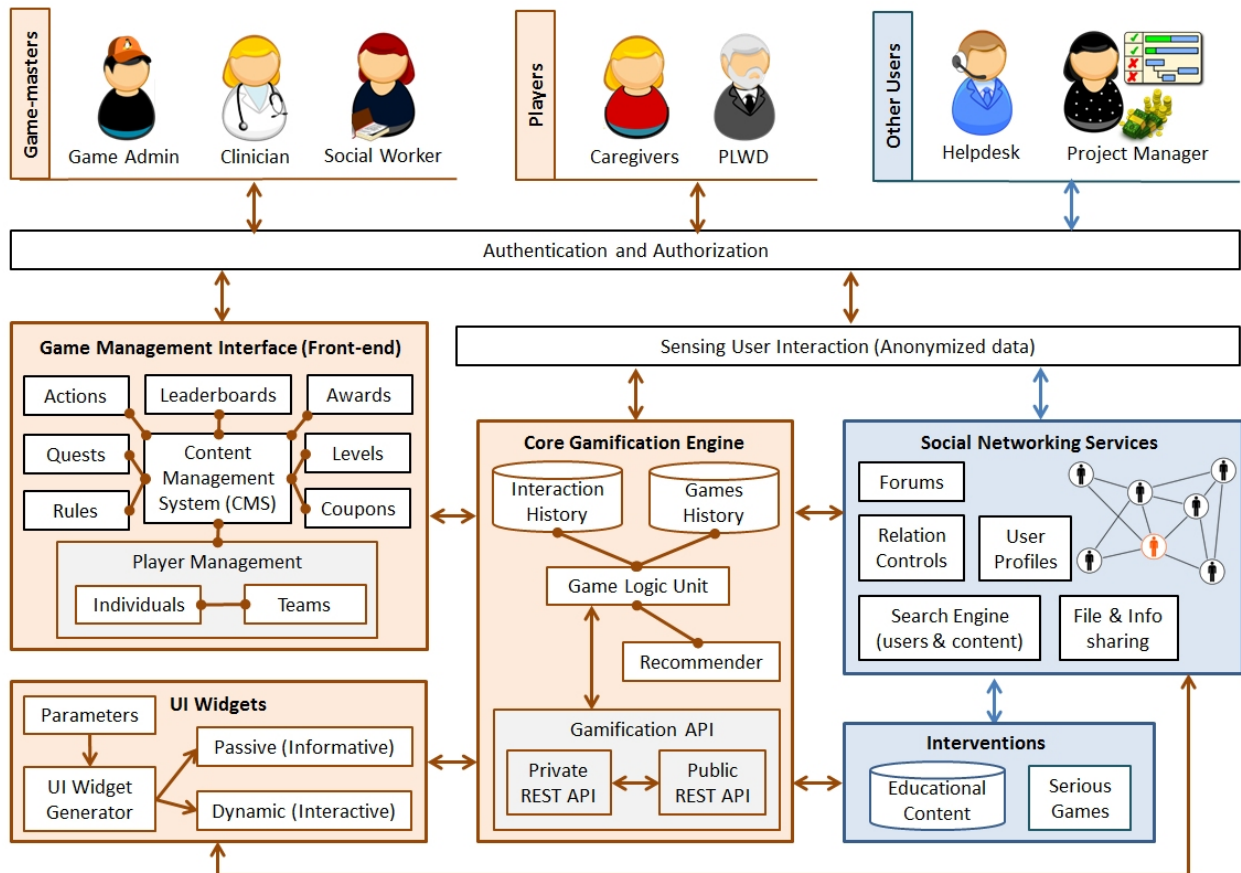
Game-masters

Game Admin

Clinician

Social Worker

Players

Caregivers

PLWD

Other Users

Helpdesk

Project Manager

Authentication and Authorization

Game Management Interface (Front-end)

Actions

Leaderboards

Awards

Quests

Content Management System (CMS)

Levels

Rules

Coupons

Player Management

Individuals

Teams

Sensing User Interaction (Anonymized data)

Core Gamification Engine

Interaction History

Games History

Game Logic Unit

Recommender

Gamification API

Private REST API

Public REST API

Social Networking Services

Forums

Relation Controls

User Profiles

Search Engine (users & content)

File & Info sharing

UI Widgets

Parameters

UI Widget Generator

Passive (Informative)

Dynamic (Interactive)

Interventions

Educational Content

Serious Games